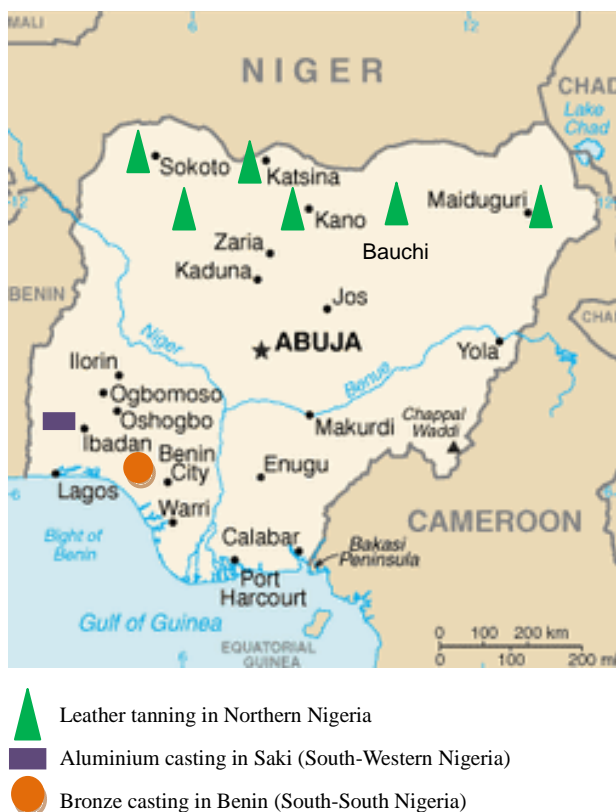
MALI

NIGER

CHAD

Lake Chad

Sokoto

Katsina

Kano

Maiduguri

Bauchi

Zaria

Kaduna

BENIN

Jos

ABUJA

Niger

Ilorin

Ogbomoso

Oshogbo

Ibadan

Benin City

Benue

Yola

Makurdi

Chappal Waddi

CHA

Enugu

Lagos

Warri

Bight of Benin

CAMEROON

Calabar

Bakasi Peninsula

Port Harcourt

Gulf of Guinea

EQUATORIAL GUINEA

0 100 200 km

0 100 200 mi

Leather tanning in Northern Nigeria

Aluminium casting in Saki (South-Western Nigeria)

Bronze casting in Benin (South-South Nigeria)